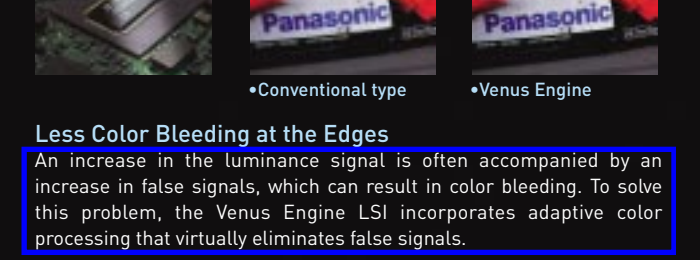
Panasonic

Panasonic

•Conventional type

•Venus Engine

Less Color Bleeding at the Edges

An increase in the luminance signal is often accompanied by an increase in false signals, which can result in color bleeding. To solve this problem, the Venus Engine LSI incorporates adaptive color processing that virtually eliminates false signals.